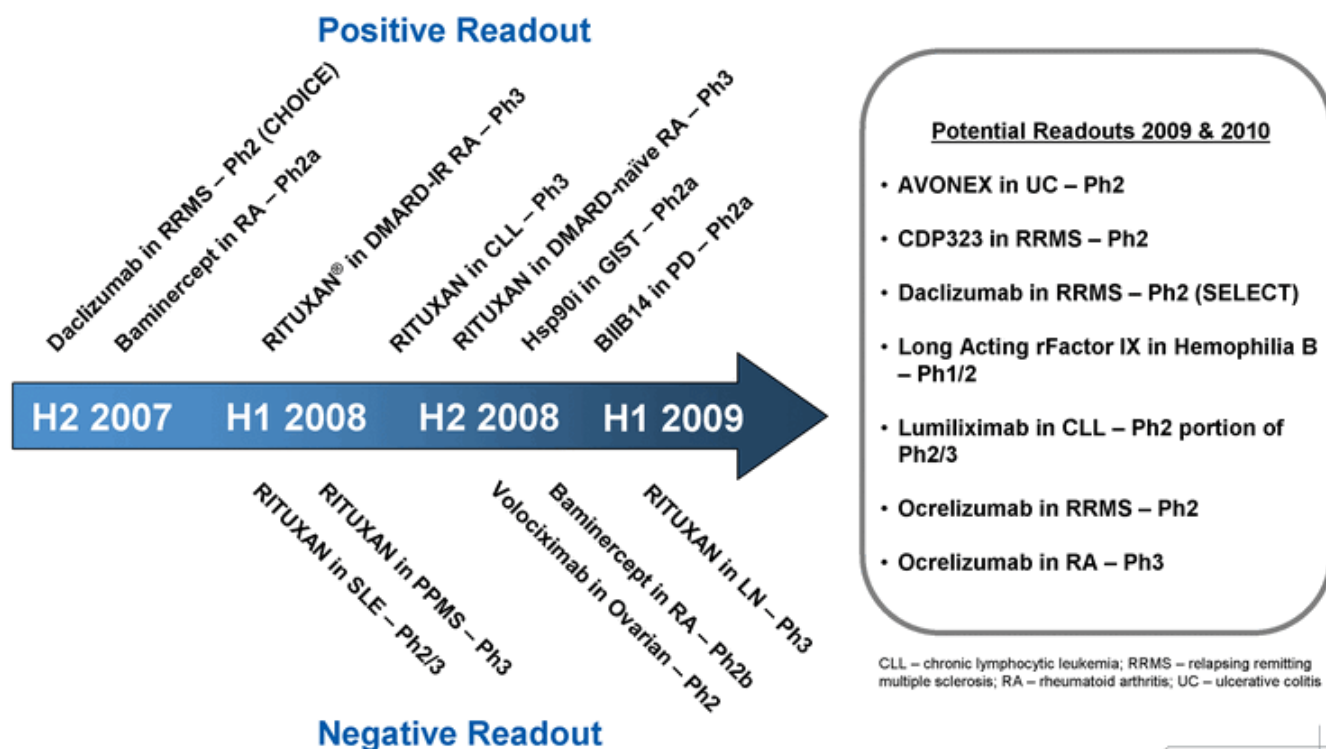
Positive Readout

Daclizumab in RRMS – Ph2 (CHOICE)

Baminercept in RA – Ph2a

RITUXAN® in DMARD-IR RA – Ph3

RITUXAN in CLL – Ph3

RITUXAN in DMARD-naïve RA – Ph3

Hsp90i in GIST – Ph2a

BIIB14 in PD – Ph2a

H2 2007 H1 2008 H2 2008 H1 2009

RITUXAN in SLE – Ph2/3

RITUXAN in PPMS – Ph3

Volociximab in Ovarian – Ph2

Baminercept in RA – Ph2b

RITUXAN in LN – Ph3

Negative Readout

Potential Readouts 2009 & 2010

• AVONEX in UC – Ph2
• CDP323 in RRMS – Ph2
• Daclizumab in RRMS – Ph2 (SELECT)
• Long Acting rFactor IX in Hemophilia B – Ph1/2
• Lumiliximab in CLL – Ph2 portion of Ph2/3
• Ocrelizumab in RRMS – Ph2
• Ocrelizumab in RA – Ph3

CLL – chronic lymphocytic leukemia; RRMS – relapsing remitting multiple sclerosis; RA – rheumatoid arthritis; UC – ulcerative colitis